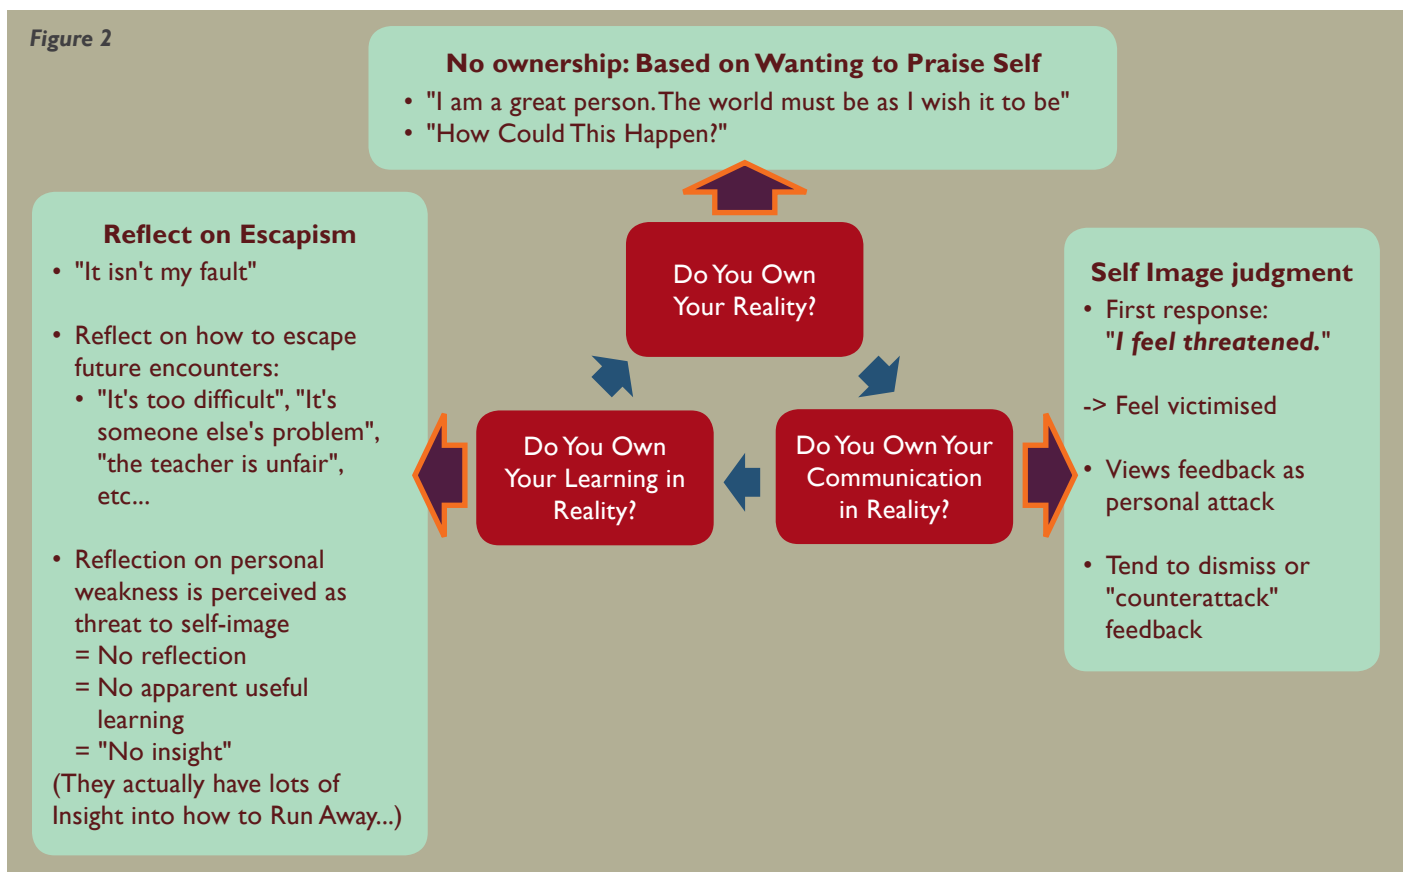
Figure 2

No ownership: Based on Wanting to Praise Self
• "I am a great person. The world must be as I wish it to be"
• "How Could This Happen?"

Reflect on Escapism
• "It isn't my fault"

• Reflect on how to escape future encounters:
  • "It's too difficult", "It's someone else's problem", "the teacher is unfair", etc...

• Reflection on personal weakness is perceived as threat to self-image
= No reflection
= No apparent useful learning
= "No insight"
(They actually have lots of Insight into how to Run Away...)

Do You Own Your Reality?

Do You Own Your Learning in Reality?

Do You Own Your Communication in Reality?

Self Image judgment
• First response: "I feel threatened."

-> Feel victimised

• Views feedback as personal attack

• Tend to dismiss or "counterattack" feedback